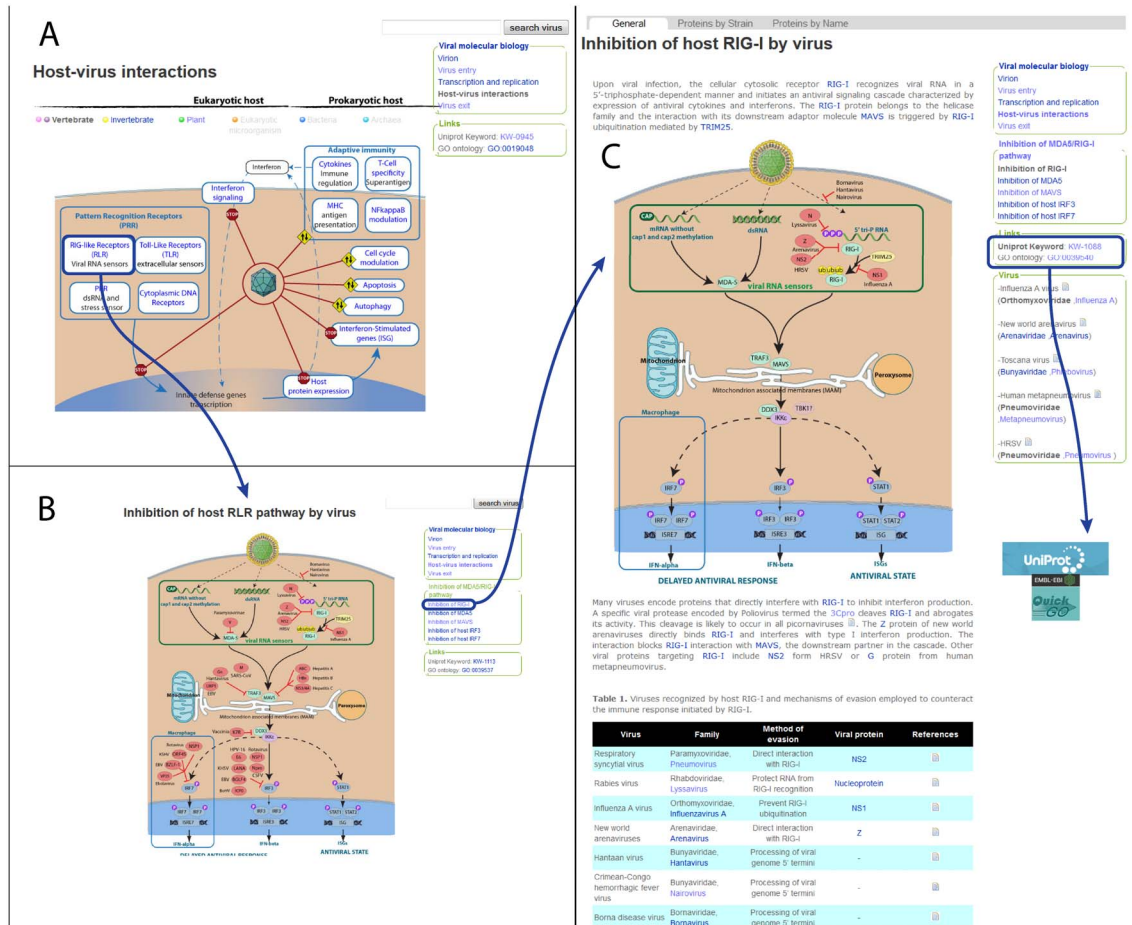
A

search virus

Host-virus interactions

Eukaryotic host | Prokaryotic host

Vertebrate | Invertebrate | Plant | Eukaryotic microorganism | Bacteria | Archaea

Viral molecular biology
Virion
Virus entry
Transcription and replication
Host-virus interactions
Virus exit

Links
Uniprot Keyword: KW-0945
GO ontology: GO:0019048

Interferon
Interferon signaling
Adaptive immunity
Cytokines Immune regulation
T-Cell specificity Superantigen
MHC antigen presentation
NFkappaB modulation
Pattern Recognition Receptors (PRR)
RIG-like Receptors (RLR) Viral RNA sensors
Toll-Like Receptors (TLR) extracellular sensors
PKR dsRNA and stress sensor
Cytoplasmic DNA Receptors
Cell cycle modulation
Apoptosis
Autophagy
Interferon-Stimulated genes (ISG)
Host protein expression
Innate defense genes transcription
STOP

B

search virus

Inhibition of host RLR pathway by virus

Viral molecular biology
Virion
Virus entry
Transcription and replication
Host-virus interactions
Virus exit

Inhibition of MDA5/RIG-I pathway
Inhibition of RIG-I
Inhibition of MDA5
Inhibition of MAVS
Inhibition of host IRF3
Inhibition of host IRF7

Links
Uniprot Keyword: KW-1113
GO ontology: GO:0039537

mRNA without cap1 and cap2 methylation
dsRNA
viral RNA sensors
Mitochondrion
Mitochondria associated membranes (MAM)
Peroxysome
Macrophage
IFN-alpha
IFN-beta
ISGs
DELAYED ANTIVIRAL RESPONSE
ANTIVIRAL STATE

General | Proteins by Strain | Proteins by Name

Inhibition of host RIG-I by virus

Upon viral infection, the cellular cytosolic receptor RIG-I recognizes viral RNA in a 5'-triphosphate-dependent manner and initiates an antiviral signaling cascade characterized by expression of antiviral cytokines and interferons. The RIG-I protein belongs to the helicase family and the interaction with its downstream adaptor molecule MAVS is triggered by RIG-I ubiquitination mediated by TRIM25.

C

Bornavirus
Hantavirus
Nairovirus
CAP
mRNA without cap1 and cap2 methylation
dsRNA
N Lyssavirus
5' tri-P RNA
Z Arenavirus
NS2 HRSV
RIG-I
TRIM25
ubiubiub
NS1 Influenza A
MDA-5
viral RNA sensors
Mitochondrion
TRAF3
MAVS
Peroxysome
Mitochondrion associated membranes (MAM)
DDX3
TBK1?
IKKε
Macrophage
IRF7
IRF3
STAT1
IRF7 IRF7
IRF3 IRF3
STAT1 STAT2
ISRE7
ISRE3
ISG
IFN-alpha
IFN-beta
ISGs
DELAYED ANTIVIRAL RESPONSE
ANTIVIRAL STATE

Viral molecular biology
Virion
Virus entry
Transcription and replication
Host-virus interactions
Virus exit

Inhibition of MDA5/RIG-I pathway
Inhibition of RIG-I
Inhibition of MDA5
Inhibition of MAVS
Inhibition of host IRF3
Inhibition of host IRF7

Links
Uniprot Keyword: KW-1088
GO ontology: GO:0039540

Virus
-Influenza A virus (Orthomyxoviridae .Influenza A)
-New world arenavirus (Arenaviridae .Arenavirus)
-Toscana virus (Bunyaviridae .Phlebovirus)
-Human metapneumovirus (Pneumoviridae .Metapneumovirus)
-HRSV (Pneumoviridae .Pneumovirus )

UniProt
EMBL-EBI
QuickGO

Many viruses encode proteins that directly interfere with RIG-I to inhibit interferon production. A specific viral protease encoded by Poliovirus termed the 3Cpro cleaves RIG-I and abrogates its activity. This cleavage is likely to occur in all picornaviruses. The Z protein of new world arenaviruses directly binds RIG-I and interferes with type I interferon production. The interaction blocks RIG-I interaction with MAVS, the downstream partner in the cascade. Other viral proteins targeting RIG-I include NS2 form HRSV or G protein from human metapneumovirus.

Table 1. Viruses recognized by host RIG-I and mechanisms of evasion employed to counteract the immune response initiated by RIG-I.

| Virus | Family | Method of evasion | Viral protein | References |
|---|---|---|---|---|
| Respiratory syncytial virus | Paramyxoviridae, Pneumovirus | Direct interaction with RIG-I | NS2 | |
| Rabies virus | Rhabdoviridae, Lyssavirus | Protect RNA from RIG-I recognition | Nucleoprotein | |
| Influenza A virus | Orthomyxoviridae, Influenzavirus A | Prevent RIG-I ubiquitination | NS1 | |
| New world arenaviruses | Arenaviridae, Arenavirus | Direct interaction with RIG-I | Z | |
| Hantaan virus | Bunyaviridae, Hantavirus | Processing of viral genome 5' termini | - | |
| Crimean-Congo hemorrhagic fever virus | Bunyaviridae, Nairovirus | Processing of viral genome 5' termini | - | |
| Borna disease virus | Bornaviridae, Bornavirus | Processing of viral genome 5' termini | - | |